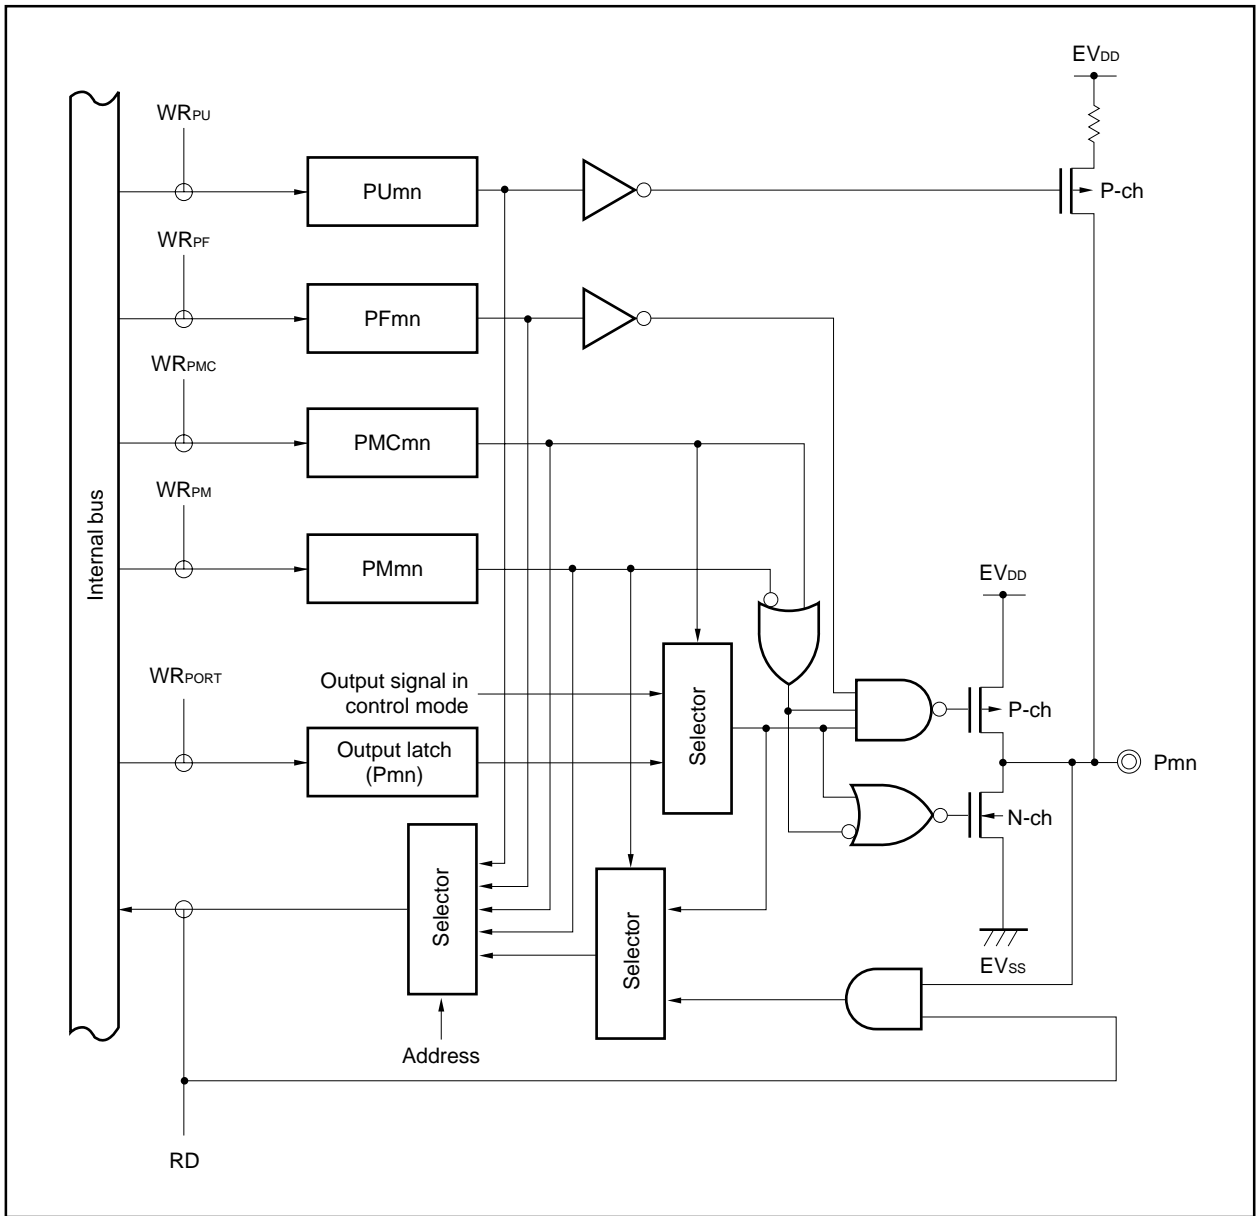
$EV_{DD}$

$WR_{PU}$

PUmn

P-ch

$WR_{PF}$

PFmn

$WR_{PMC}$

PMCmn

Internal bus

$WR_{PM}$

PMmn

$EV_{DD}$

$WR_{PORT}$

Output signal in control mode

Selector

P-ch

Output latch (Pmn)

Pmn

N-ch

Selector

Selector

$EV_{SS}$

Address

RD